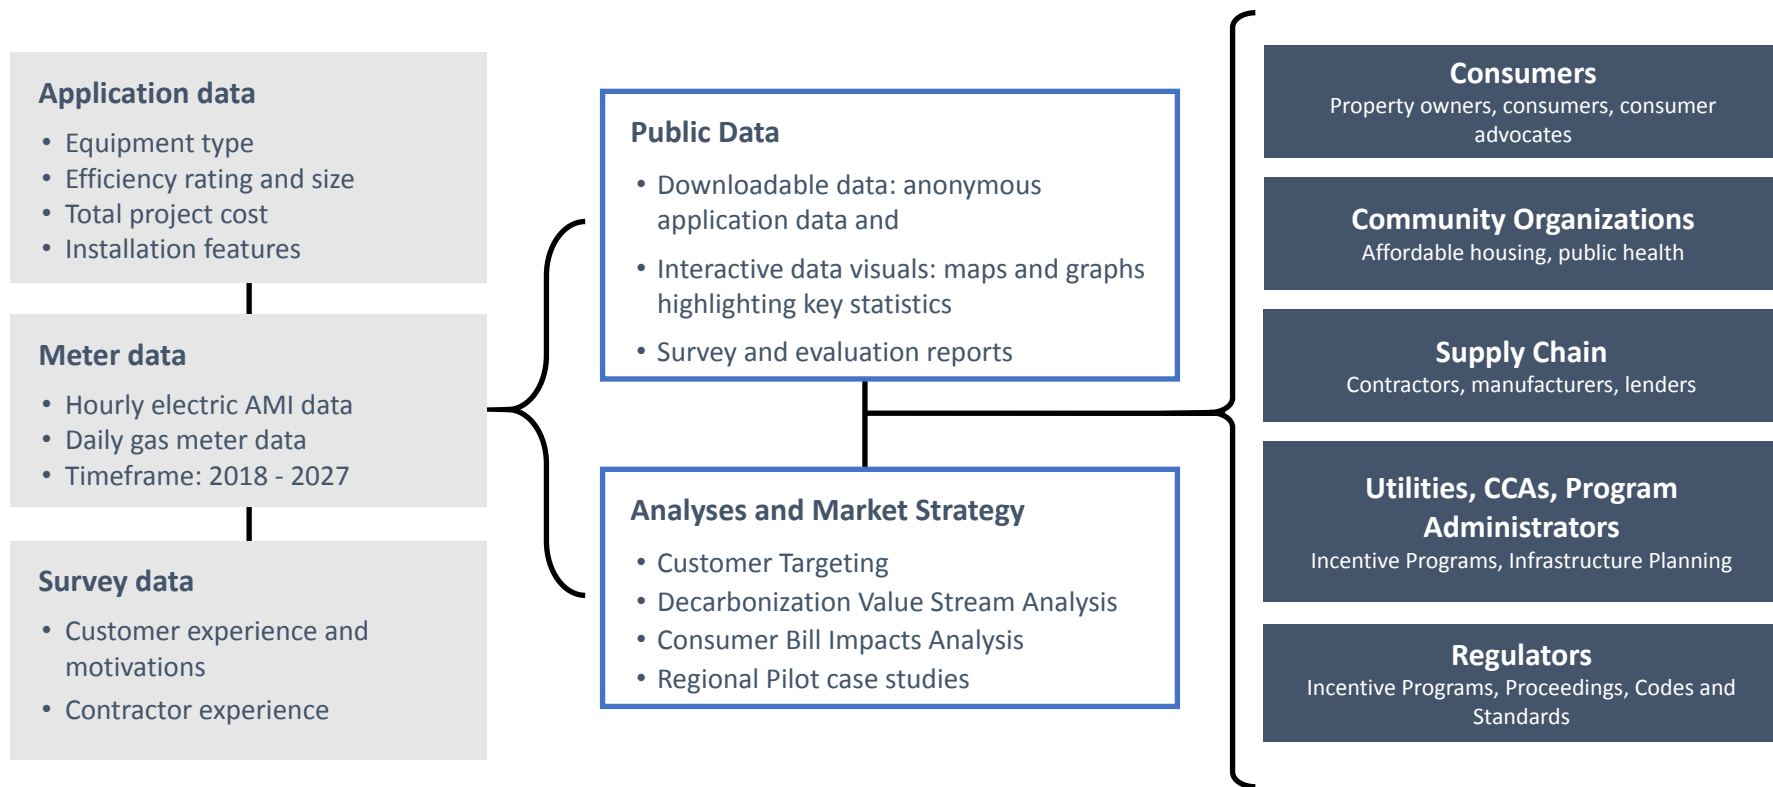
Application data
- Equipment type
- Efficiency rating and size
- Total project cost
- Installation features

Meter data
- Hourly electric AMI data
- Daily gas meter data
- Timeframe: 2018 - 2027

Survey data
- Customer experience and motivations
- Contractor experience

Public Data
- Downloadable data: anonymous application data and
- Interactive data visuals: maps and graphs highlighting key statistics
- Survey and evaluation reports

Analyses and Market Strategy
- Customer Targeting
- Decarbonization Value Stream Analysis
- Consumer Bill Impacts Analysis
- Regional Pilot case studies

Consumers
Property owners, consumers, consumer advocates

Community Organizations
Affordable housing, public health

Supply Chain
Contractors, manufacturers, lenders

Utilities, CCAs, Program Administrators
Incentive Programs, Infrastructure Planning

Regulators
Incentive Programs, Proceedings, Codes and Standards